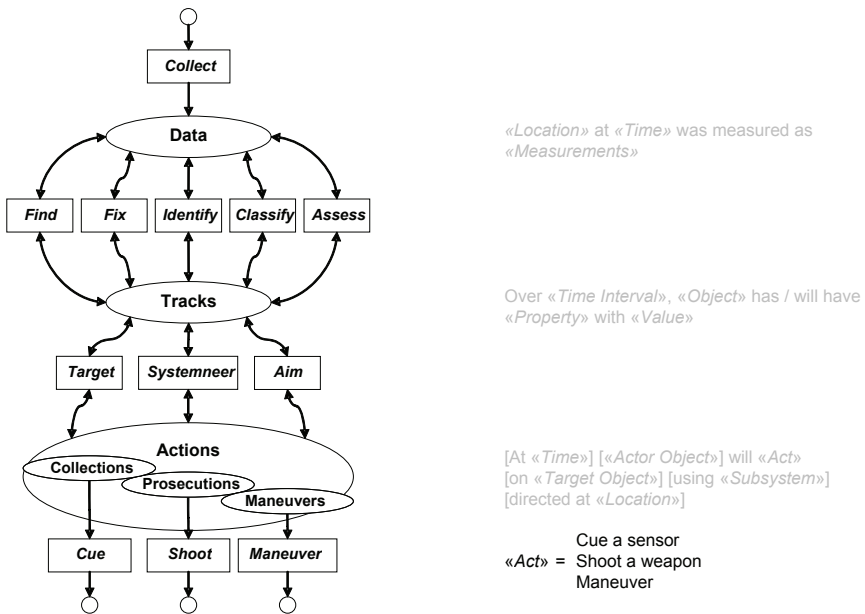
Collect

Data

Find

Fix

Identify

Classify

Assess

Tracks

Target

Systemneer

Aim

Actions

Collections

Prosecutions

Maneuvers

Cue

Shoot

Maneuver

«Location» at «Time» was measured as «Measurements»

Over «Time Interval», «Object» has / will have «Property» with «Value»

[At «Time»] [«Actor Object»] will «Act» [on «Target Object»] [using «Subsystem»] [directed at «Location»]

Cue a sensor
«Act» = Shoot a weapon
Maneuver